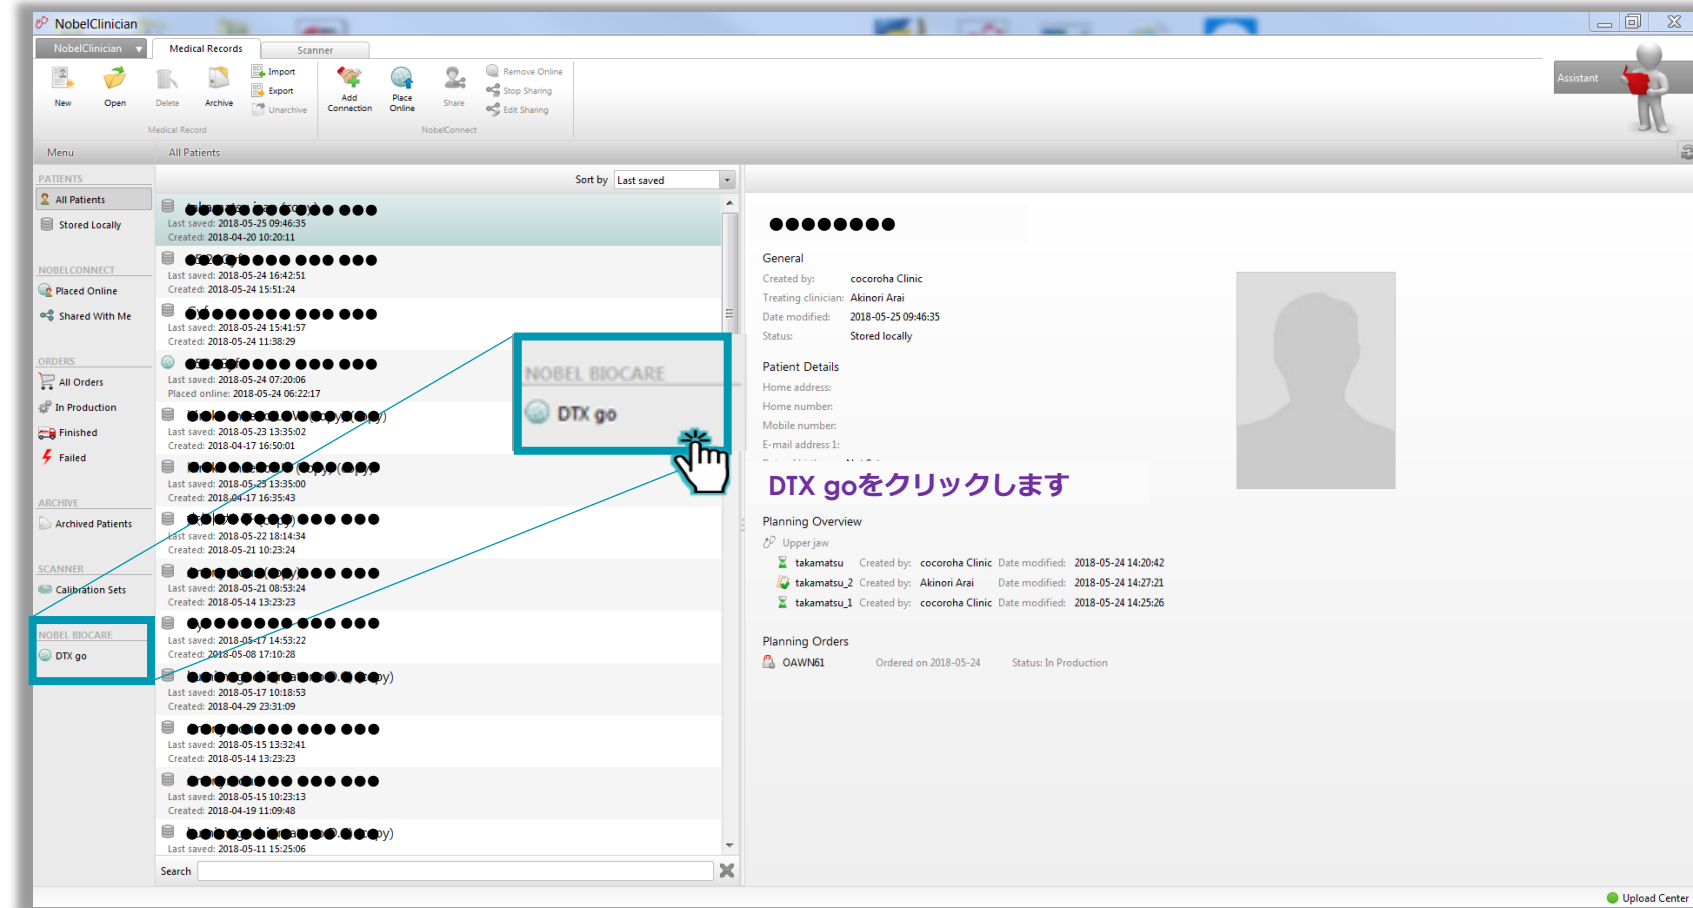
NobelClinician

NobelClinician | Medical Records | Scanner

New | Open | Delete | Archive | Import | Export | Unarchive
Medical Record
Add Connection | Place Online | Share | Remove Online | Stop Sharing | Edit Sharing
NobelConnect

Assistant

Menu | All Patients

PATIENTS
All Patients
Stored Locally

NOBELCONNECT
Placed Online
Shared With Me

ORDERS
All Orders
In Production
Finished
Failed

ARCHIVE
Archived Patients

SCANNER
Calibration Sets

NOBEL BIOCARE
DTX go

Sort by Last saved

Last saved: 2018-05-25 09:46:35
Created: 2018-04-20 10:20:11

Last saved: 2018-05-24 16:42:51
Created: 2018-05-24 15:51:24

Last saved: 2018-05-24 15:41:57
Created: 2018-05-24 11:38:29

Last saved: 2018-05-24 07:20:06
Placed online: 2018-05-24 06:22:17

Last saved: 2018-05-23 13:35:02
Created: 2018-04-17 16:50:01

Last saved: 2018-05-23 13:35:00
Created: 2018-04-17 16:35:43

Last saved: 2018-05-22 18:14:34
Created: 2018-05-21 10:23:24

Last saved: 2018-05-21 08:53:24
Created: 2018-05-14 13:23:23

Last saved: 2018-05-17 14:53:22
Created: 2018-05-08 17:10:28

Last saved: 2018-05-17 10:18:53
Created: 2018-04-29 23:31:09

Last saved: 2018-05-15 13:32:41
Created: 2018-05-14 13:23:23

Last saved: 2018-05-15 10:23:13
Created: 2018-04-19 11:09:48

Last saved: 2018-05-11 15:25:06

Search

NOBEL BIOCARE
DTX go

General
Created by: cocoroha Clinic
Treating clinician: Akinori Arai
Date modified: 2018-05-25 09:46:35
Status: Stored locally

Patient Details
Home address:
Home number:
Mobile number:
E-mail address 1:

DTX goをクリックします

Planning Overview
Upper jaw
takamatsu Created by: cocoroha Clinic Date modified: 2018-05-24 14:20:42
takamatsu_2 Created by: Akinori Arai Date modified: 2018-05-24 14:27:21
takamatsu_1 Created by: cocoroha Clinic Date modified: 2018-05-24 14:25:26

Planning Orders
OAWN61 Ordered on 2018-05-24 Status: In Production

Upload Center